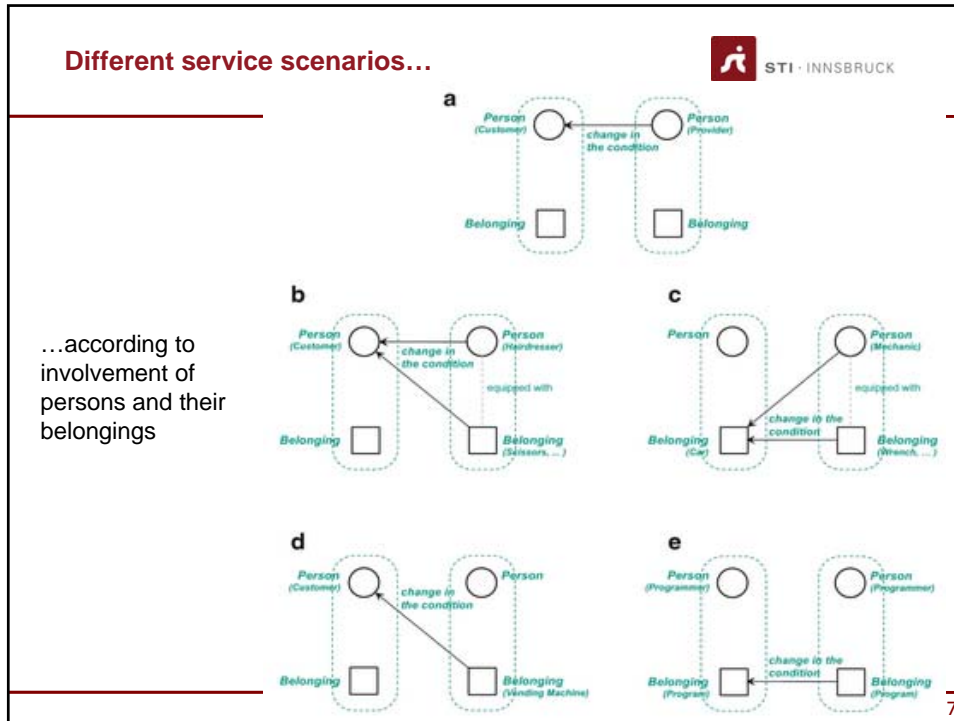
Different service scenarios…

STI · INNSBRUCK

…according to involvement of persons and their belongings

a

Person (Customer)

change in the condition

Person (Provider)

Belonging

Belonging

b

Person (Customer)

change in the condition

Person (Hairdresser)

equipped with

Belonging

Belonging (Scissors, ...)

c

Person

Person (Mechanic)

equipped with

change in the condition

Belonging (Car)

Belonging (Wrench, ...)

d

Person (Customer)

change in the condition

Person

Belonging

Belonging (Vending Machine)

e

Person (Programmer)

Person (Programmer)

change in the condition

Belonging (Program)

Belonging (Program)

7